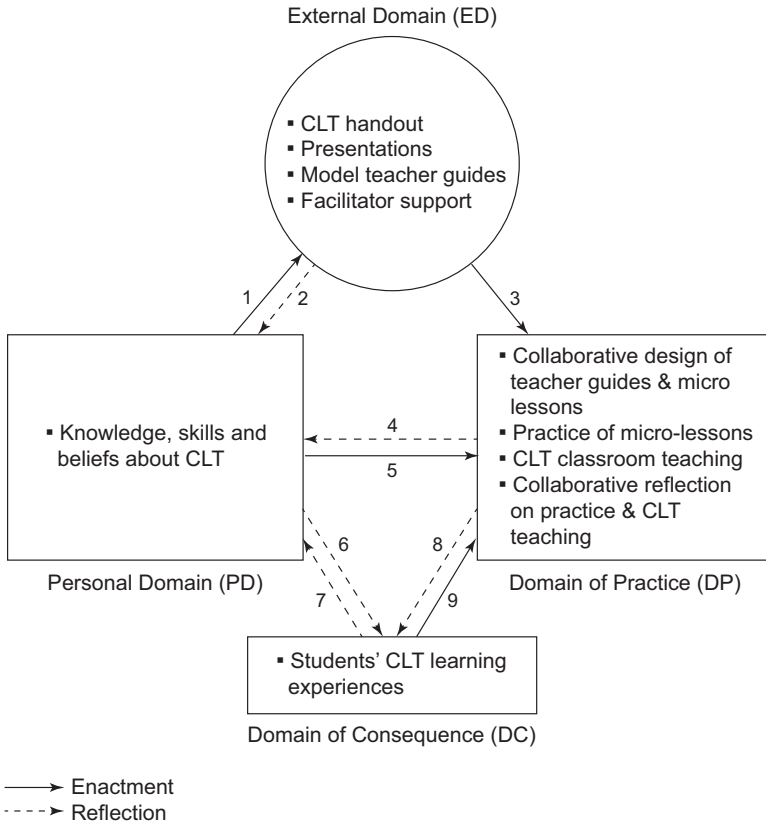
External Domain (ED)

▪ CLT handout
▪ Presentations
▪ Model teacher guides
▪ Facilitator support

1
2
3

▪ Knowledge, skills and beliefs about CLT

4
5

▪ Collaborative design of teacher guides & micro lessons
▪ Practice of micro-lessons
▪ CLT classroom teaching
▪ Collaborative reflection on practice & CLT teaching

6
7
8
9

Personal Domain (PD)

Domain of Practice (DP)

▪ Students' CLT learning experiences

Domain of Consequence (DC)

Enactment
Reflection